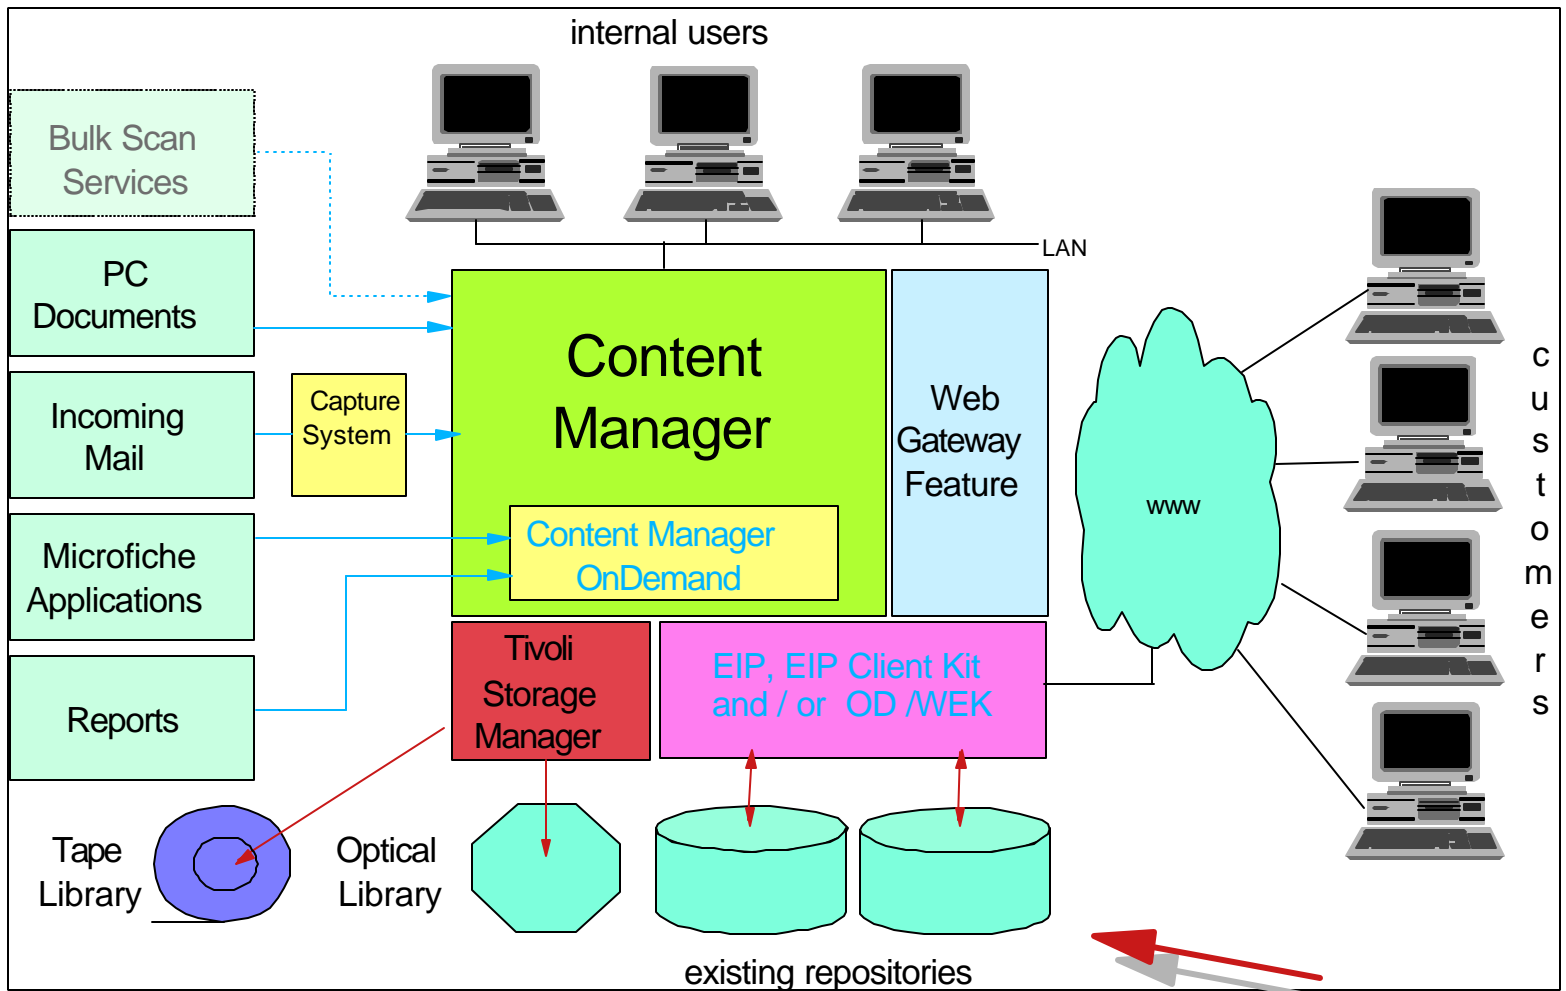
internal users

Bulk Scan Services

PC Documents

Incoming Mail

Capture System

Microfiche Applications

Reports

LAN

Content Manager

Content Manager OnDemand

Web Gateway Feature

www

c u s t o m e r s

Tivoli Storage Manager

EIP, EIP Client Kit and / or OD /WEK

Tape Library

Optical Library

existing repositories